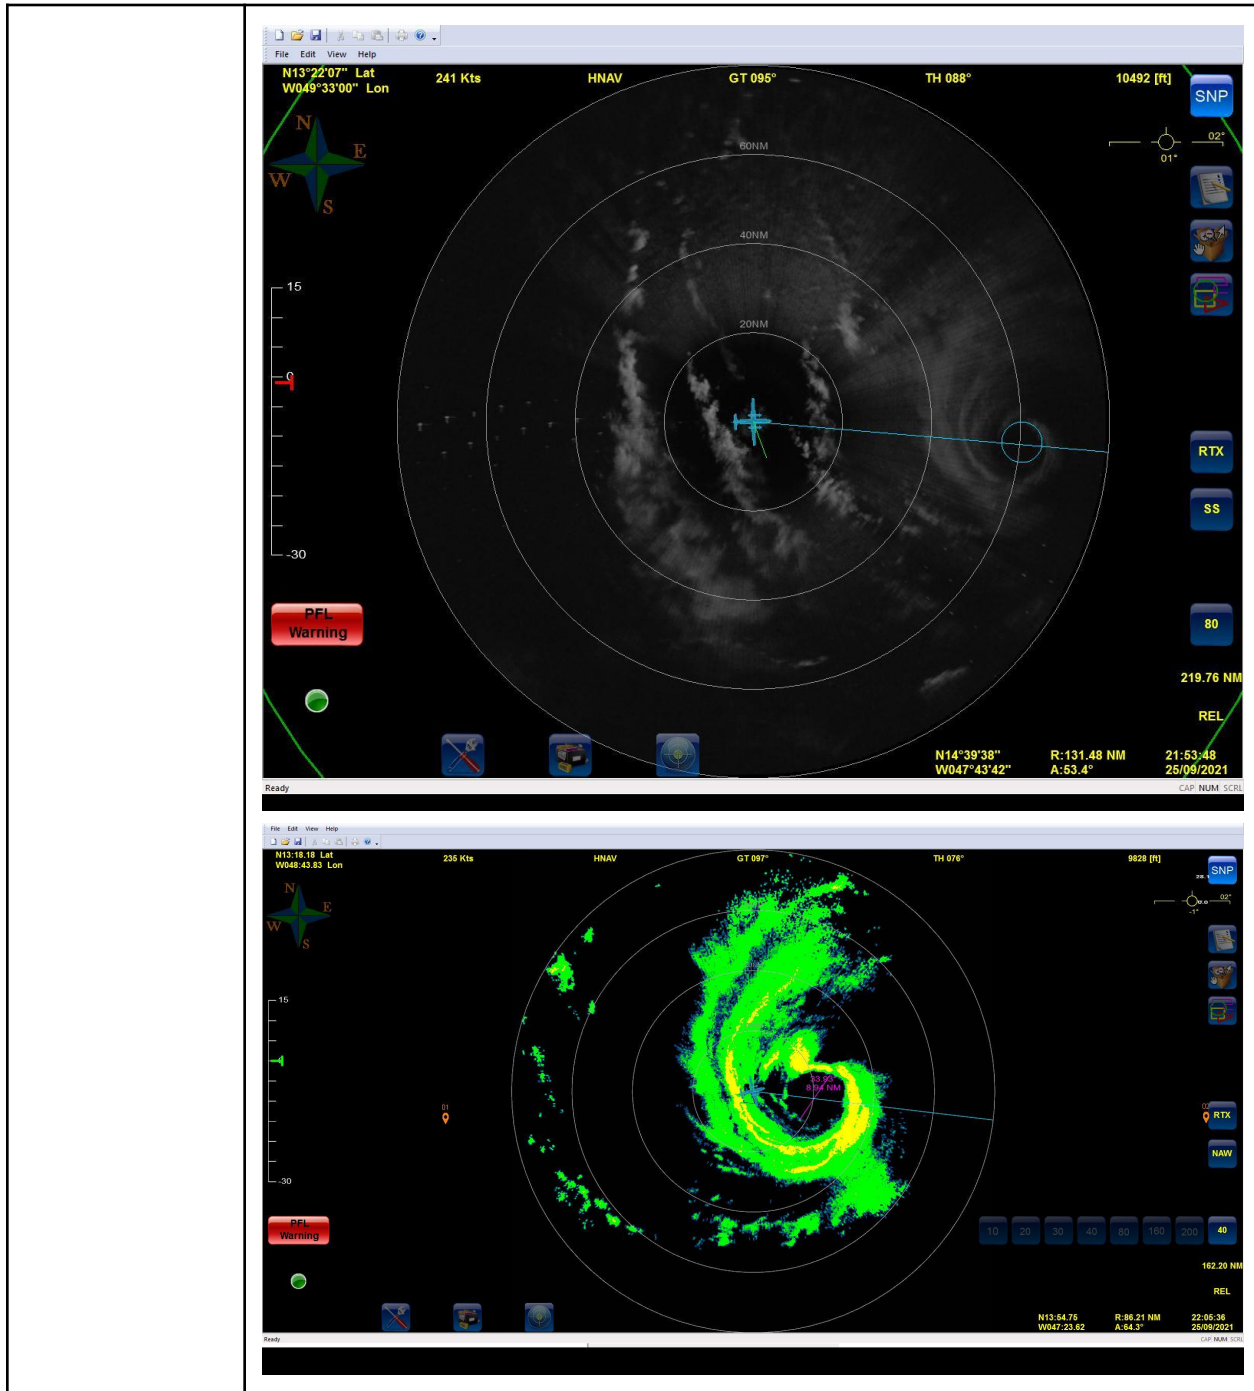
File Edit View Help

N13°22'07" Lat
W049°33'00" Lon

241 Kts

HNAV

GT 095°

TH 088°

10492 [ft]

SNP

02°
01°

N
E
W
S

60NM
40NM
20NM

15
0
-30

RTX
SS

PFL Warning

80

219.76 NM

REL

N14°39'38"
W047°43'42"

R:131.48 NM
A:53.4°

21:53:48
25/09/2021

Ready

CAP NUM SCRL

File Edit View Help

N13:18.18 Lat
W048:43.83 Lon

235 Kts

HNAV

GT 097°

TH 076°

9828 [ft]

SNP

02°
-1°

N
E
W
S

15
-30

01

33.93
8.94 NM

02

RTX
NAW

PFL Warning

10 20 30 40 80 160 200 40

162.20 NM

REL

N13:54.75
W047:23.62

R:86.21 NM
A:64.3°

22:05:36
25/09/2021

Ready

CAP NUM SCRL